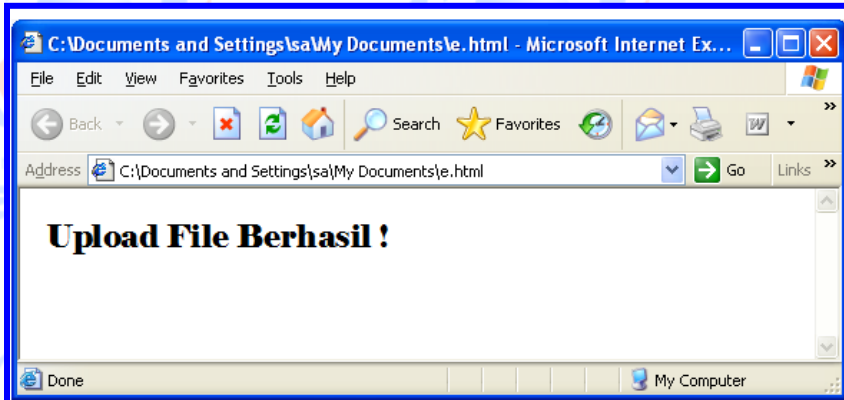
C:\Documents and Settings\sa\My Documents\e.html - Microsoft Internet Ex...

File Edit View Favorites Tools Help

Back Search Favorites

Address C:\Documents and Settings\sa\My Documents\e.html Go Links

Upload File Berhasil !

Done My Computer